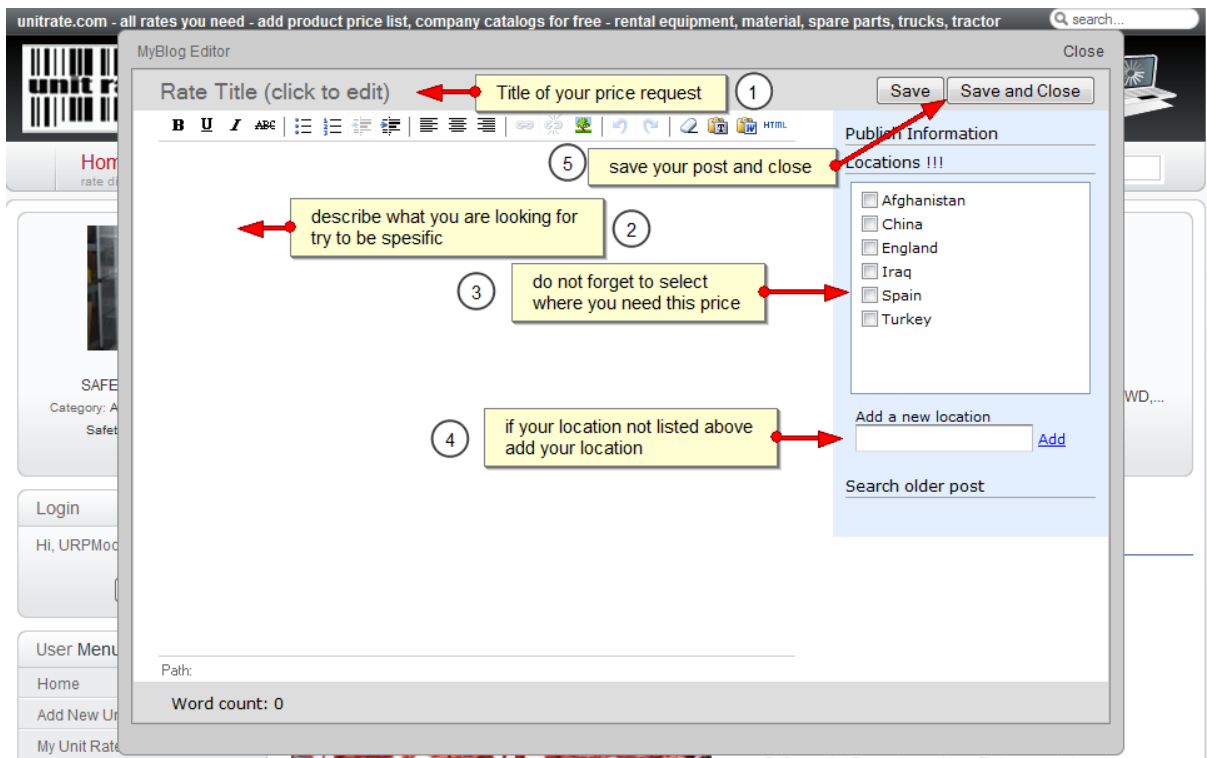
unitrate.com - all rates you need - add product price list, company catalogs for free - rental equipment, material, spare parts, trucks, tractor

search...

MyBlog Editor

Close

Rate Title (click to edit)

Title of your price request

1

Save

Save and Close

HTML

Publish Information

5

save your post and close

Locations !!!

Afghanistan
China
England
Iraq
Spain
Turkey

describe what you are looking for try to be spesific

2

3

do not forget to select where you need this price

4

if your location not listed above add your location

Add a new location

Add

Search older post

Path:

Word count: 0

Hom

SAFE

Category: A

Safet

WD,...

Login

Hi, URPMod

User Menu

Home

Add New Un

My Unit Rate